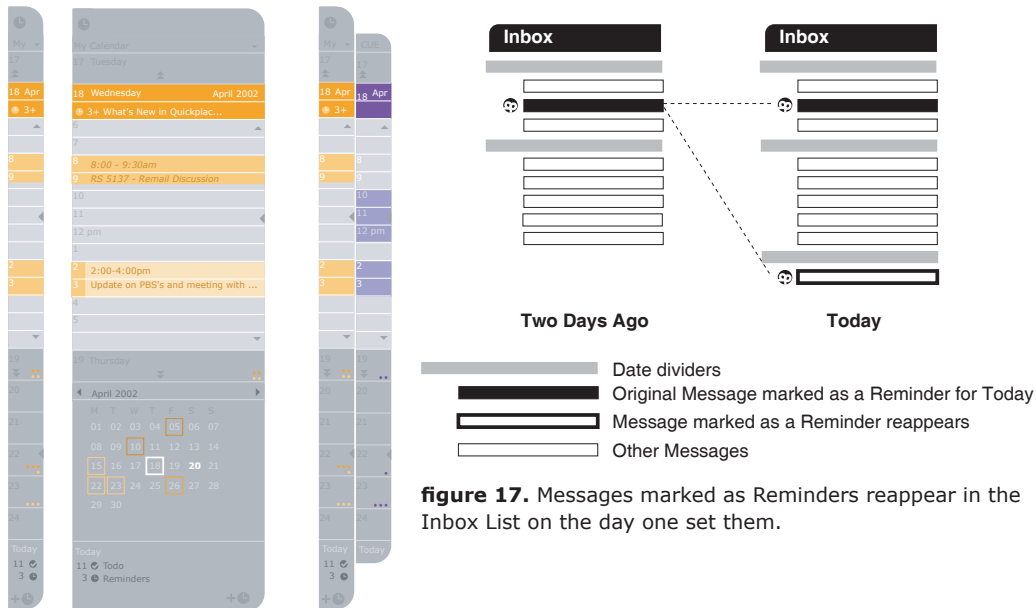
My
17
18 Apr
3+
8
0
2
3
19
20
21
22
23
24
Today
11
3

My Calendar
17 Tuesday
18 Wednesday April 2002
3+ What's New in Quickplac...
6
7
8 8:00 - 9:30am
9 RS 5137 - Remail Discussion
10
11
12 pm
1
2 2:00-4:00pm
3 Update on PBS's and meeting with ...
4
5
19 Thursday
April 2002
M T W T F S S
01 02 03 04 05 06 07
08 09 10 11 12 13 14
15 16 17 18 19 20 21
22 23 24 25 26 27 28
29 30
Today
11 Todo
3 Reminders

My
17
18 Apr
3+
8
2
3
19
20
21
22
23
24
Today
11
3

CUE
17
18 Apr
10
11
12 pm
2
3
Today

Inbox
Inbox
Two Days Ago
Today

Date dividers
Original Message marked as a Reminder for Today
Message marked as a Reminder reappears
Other Messages

**figure 17.** Messages marked as Reminders reappear in the Inbox List on the day one set them.